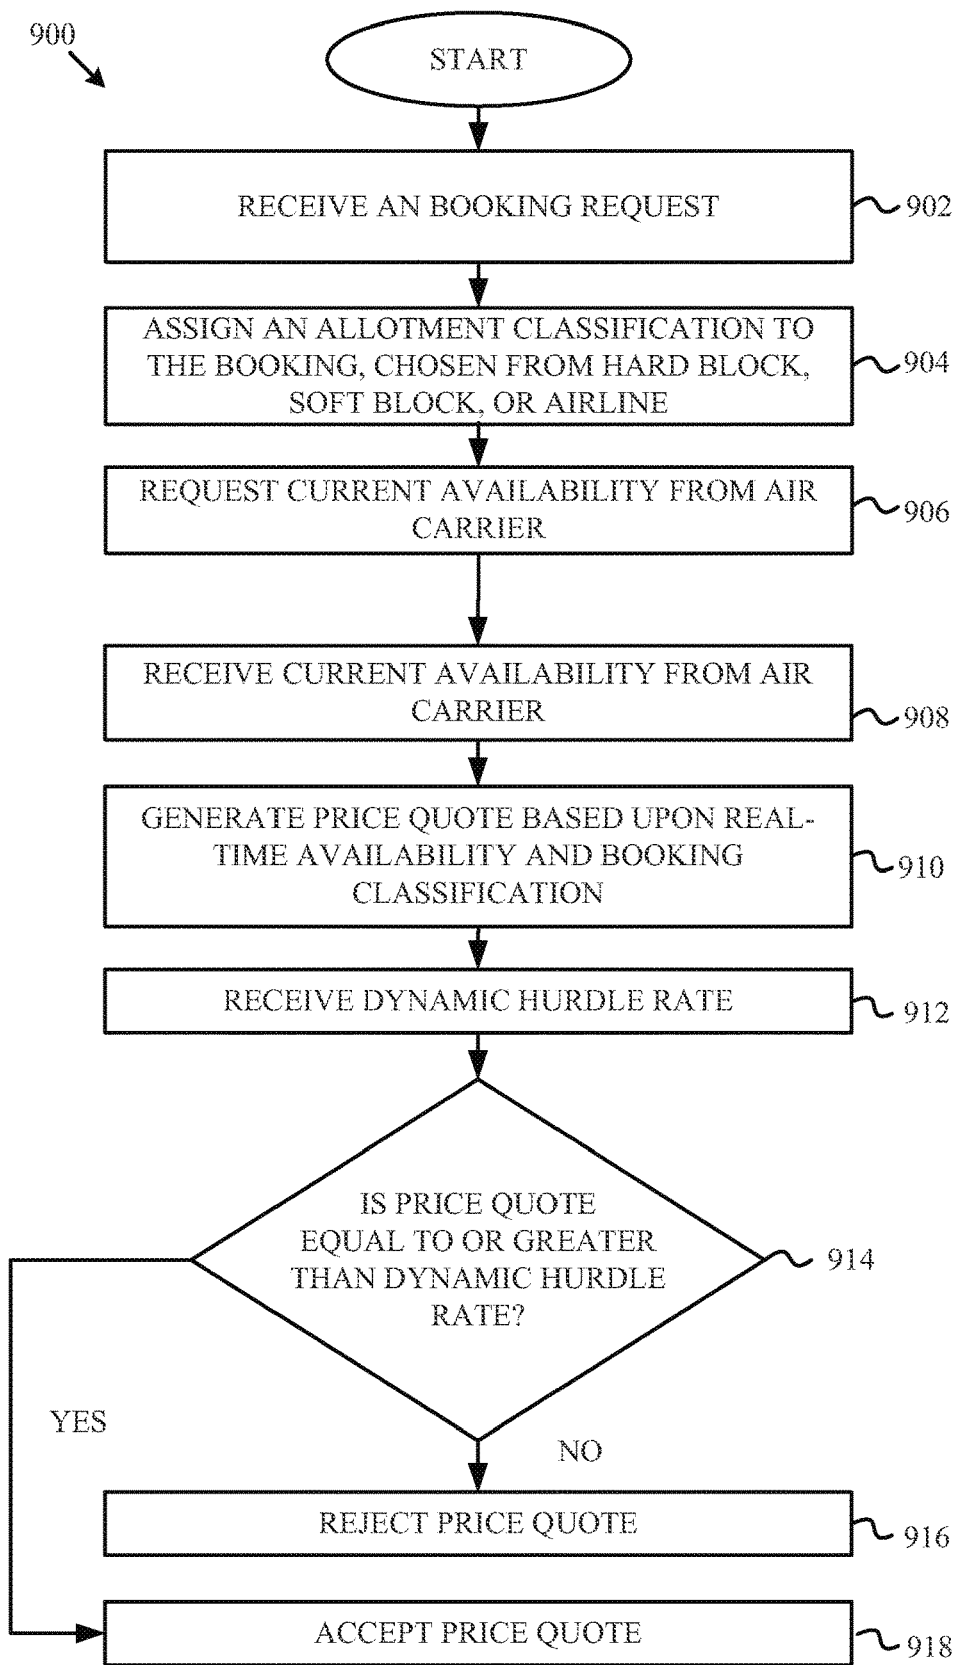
900

START

RECEIVE AN BOOKING REQUEST

902

ASSIGN AN ALLOTMENT CLASSIFICATION TO THE BOOKING, CHOSEN FROM HARD BLOCK, SOFT BLOCK, OR AIRLINE

904

REQUEST CURRENT AVAILABILITY FROM AIR CARRIER

906

RECEIVE CURRENT AVAILABILITY FROM AIR CARRIER

908

GENERATE PRICE QUOTE BASED UPON REAL-TIME AVAILABILITY AND BOOKING CLASSIFICATION

910

RECEIVE DYNAMIC HURDLE RATE

912

IS PRICE QUOTE EQUAL TO OR GREATER THAN DYNAMIC HURDLE RATE?

914

YES

NO

REJECT PRICE QUOTE

916

ACCEPT PRICE QUOTE

918